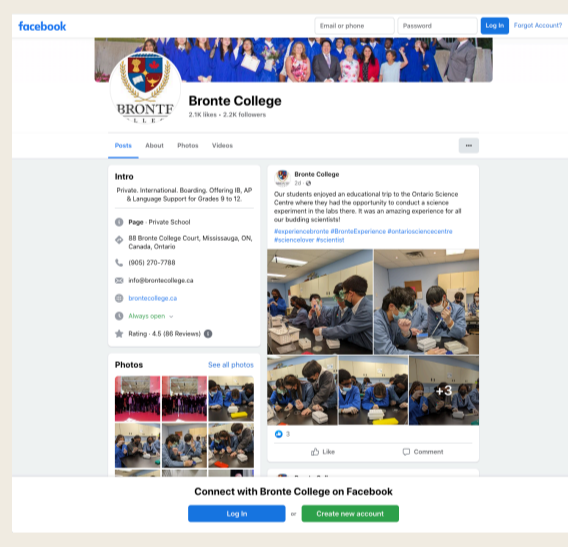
facebook

Email or phone

Password

Log In

Forgot Account?

BRONTE
LLE

Bronte College

2.1K likes • 2.2K followers

Posts About Photos Videos

...

Intro

Private. International. Boarding. Offering IB, AP & Language Support for Grades 9 to 12.

Page · Private School

88 Bronte College Court, Mississauga, ON, Canada, Ontario

(905) 270-7788

info@brontecollege.ca

brontecollege.ca

Always open

Rating · 4.5 (86 Reviews)

Photos

See all photos

Bronte College

2d ·

Our students enjoyed an educational trip to the Ontario Science Centre where they had the opportunity to conduct a science experiment in the labs there. It was an amazing experience for all our budding scientists!

#experiencebronte #BronteExperience #ontariosciencecentre #sciencelover #scientist

+3

3

Like

Comment

Connect with Bronte College on Facebook

Log In

or

Create new account